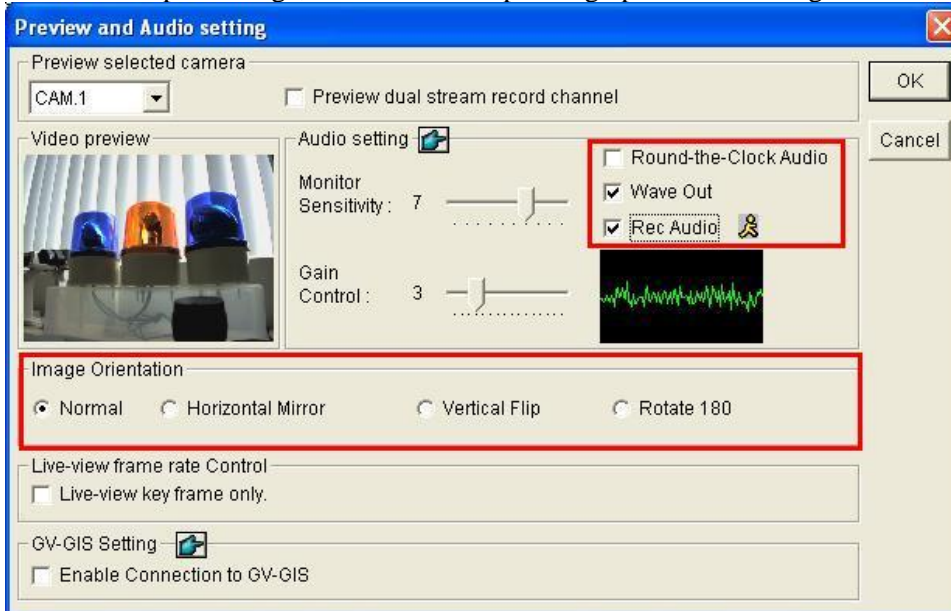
Preview and Audio setting

Preview selected camera
CAM.1
Preview dual stream record channel

OK
Cancel

Video preview

Audio setting
Monitor Sensitivity : 7
Gain Control : 3

Round-the-Clock Audio
Wave Out
Rec Audio

Image Orientation
Normal
Horizontal Mirror
Vertical Flip
Rotate 180

Live-view frame rate Control
Live-view key frame only.

GV-GIS Setting
Enable Connection to GV-GIS